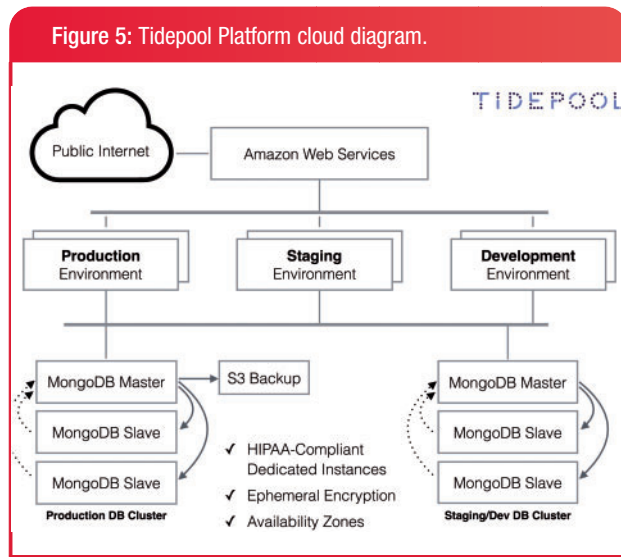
Figure 5: Tidepool Platform cloud diagram.

TIDEPOOL

Public Internet

Amazon Web Services

Production Environment

Staging Environment

Development Environment

MongoDB Master

S3 Backup

MongoDB Slave

MongoDB Slave

Production DB Cluster

✓ HIPAA-Compliant Dedicated Instances
✓ Ephemeral Encryption
✓ Availability Zones

MongoDB Master

MongoDB Slave

MongoDB Slave

Staging/Dev DB Cluster